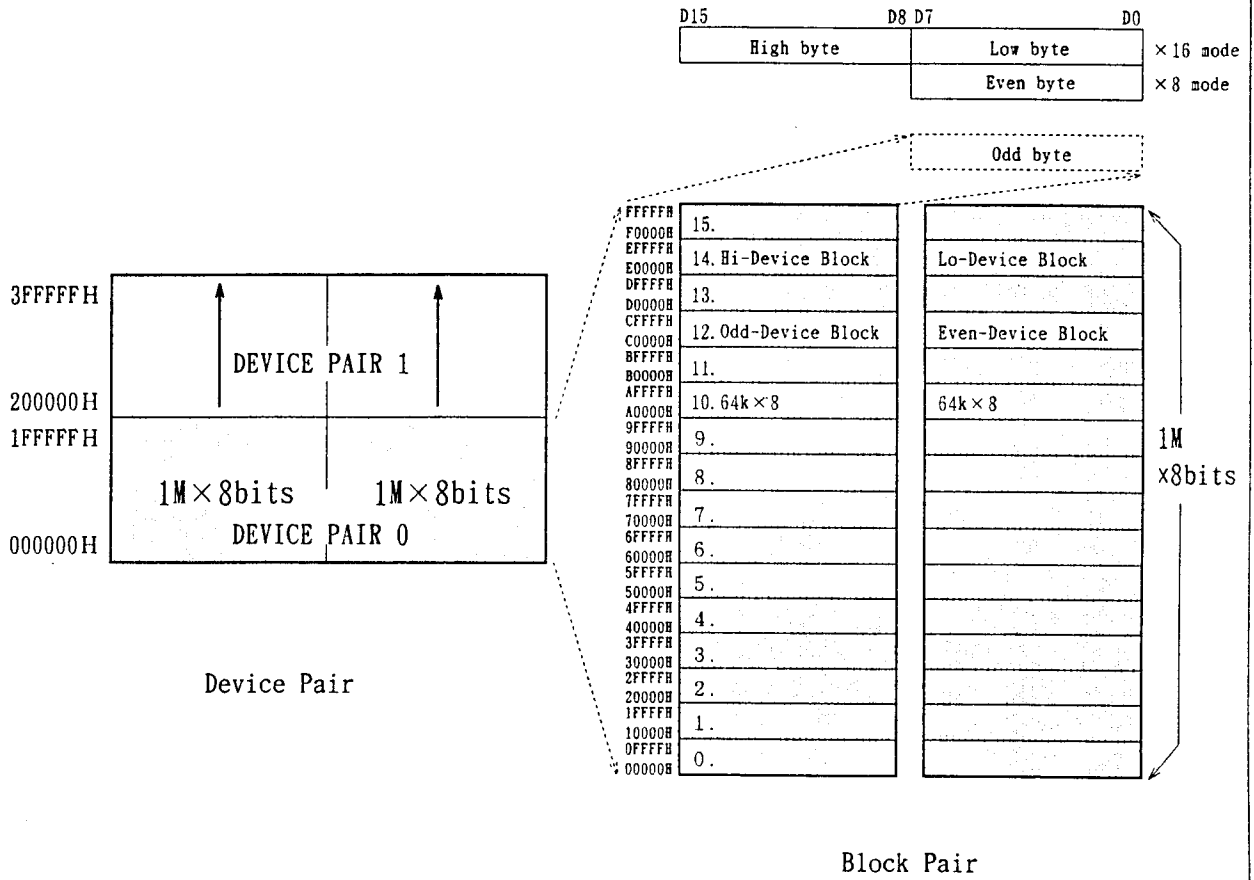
D15 D8 D7 D0

High byte | Low byte | ×16 mode

Even byte | ×8 mode

Odd byte

3FFFFFH

DEVICE PAIR 1

200000H

1FFFFFH

1M×8bits 1M×8bits

DEVICE PAIR 0

000000H

Device Pair

FFFFFH
F0000H
15.
EFFFFH
E0000H
14. Hi-Device Block
Lo-Device Block
DFFFFH
D0000H
13.
CFFFFH
C0000H
12. Odd-Device Block
Even-Device Block
BFFFFH
B0000H
11.
AFFFFH
A0000H
10. 64k×8
64k×8
9FFFFH
90000H
9.
8FFFFH
80000H
8.
7FFFFH
70000H
7.
6FFFFH
60000H
6.
5FFFFH
50000H
5.
4FFFFH
40000H
4.
3FFFFH
30000H
3.
2FFFFH
20000H
2.
1FFFFH
10000H
1.
0FFFFH
00000H
0.

1M
x8bits

Block Pair